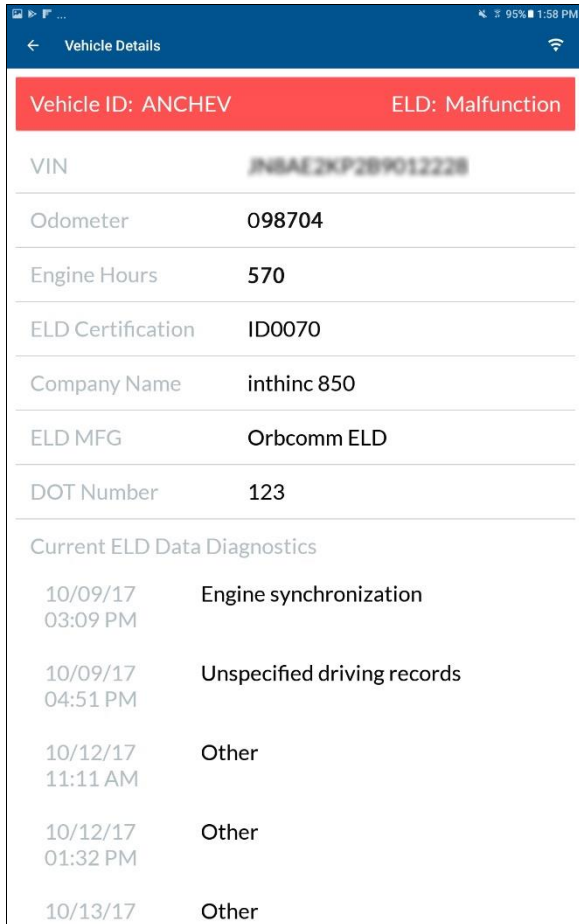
95% 1:58 PM

Vehicle Details

Vehicle ID: ANCHEV

ELD: Malfunction

| | |
|---|---|
| VIN | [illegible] |
| Odometer | 098704 |
| Engine Hours | 570 |
| ELD Certification | ID0070 |
| Company Name | inthinc 850 |
| ELD MFG | Orbcomm ELD |
| DOT Number | 123 |

Current ELD Data Diagnostics

| | |
|---|---|
| 10/09/17 03:09 PM | Engine synchronization |
| 10/09/17 04:51 PM | Unspecified driving records |
| 10/12/17 11:11 AM | Other |
| 10/12/17 01:32 PM | Other |
| 10/13/17 | Other |